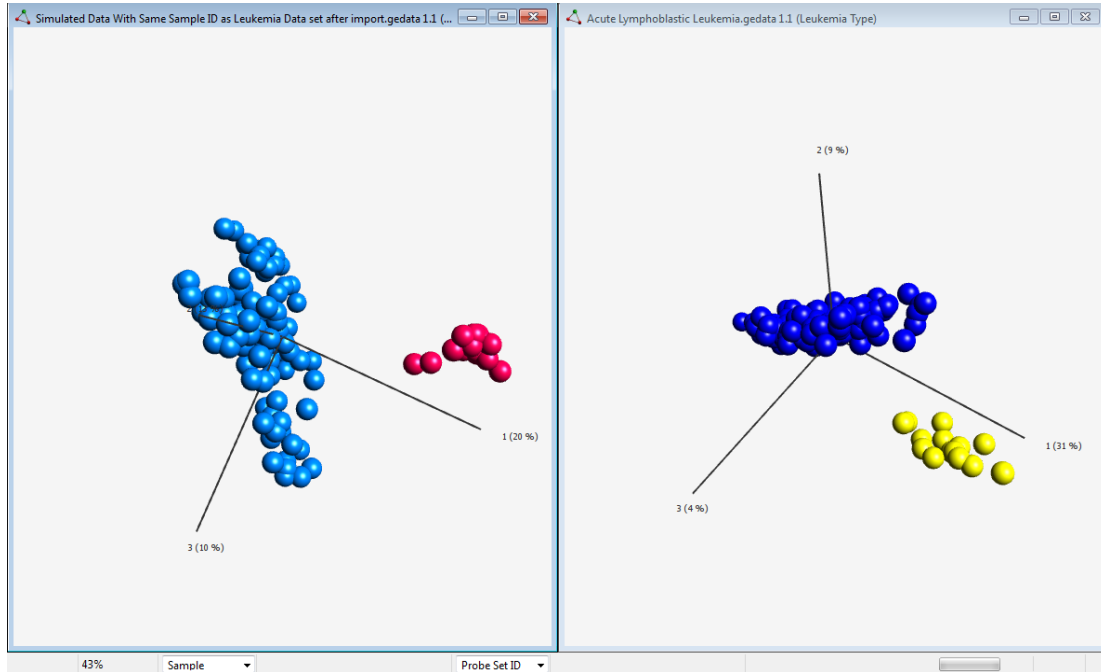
Simulated Data With Same Sample ID as Leukemia Data set after import.gedata 1.1 (...

1 (20 %)

3 (10 %)

Acute Lymphoblastic Leukemia.gedata 1.1 (Leukemia Type)

2 (9 %)

1 (31 %)

3 (4 %)

43%

Sample

Probe Set ID